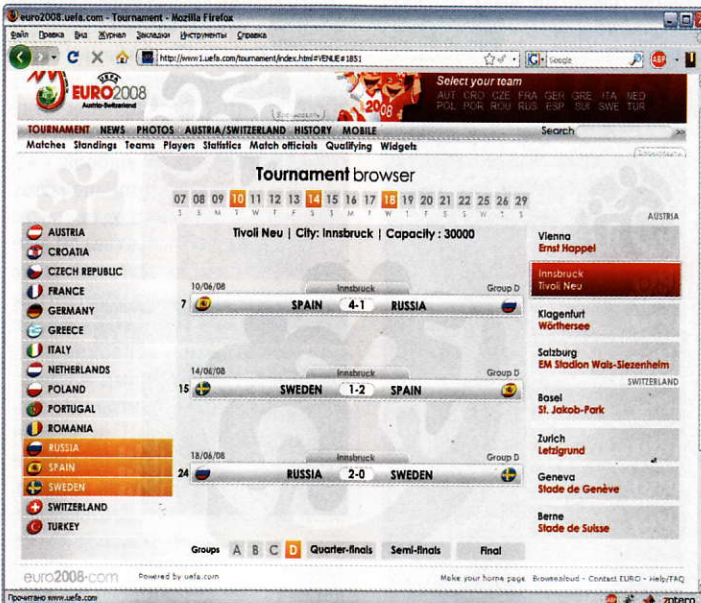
euro2008.uefa.com - Tournament - Mozilla Firefox

Файл Правка Вид Журнал Закладки Инструменты Справка

http://www1.uefa.com/tournament/index.html#VENUE#1851

Google

UEFA EURO2008 Austria-Switzerland

Select your team
AUT CRO CZE FRA GER GRE ITA NED
POL POR ROU RUS ESP SUI SWE TUR

TOURNAMENT NEWS PHOTOS AUSTRIA/SWITZERLAND HISTORY MOBILE

Search

Matches Standings Teams Players Statistics Match officials Qualifying Widgets

Tournament browser

07 08 09 10 11 12 13 14 15 16 17 18 19 20 21 22 25 26 29

AUSTRIA
CROATIA
CZECH REPUBLIC
FRANCE
GERMANY
GREECE
ITALY
NETHERLANDS
POLAND
PORTUGAL
ROMANIA
RUSSIA
SPAIN
SWEDEN
SWITZERLAND
TURKEY

Tivoli Neu | City: Innsbruck | Capacity: 30000

10/06/08 Innsbruck Group D
7 SPAIN 4-1 RUSSIA

14/06/08 Innsbruck Group D
15 SWEDEN 1-2 SPAIN

18/06/08 Innsbruck Group D
24 RUSSIA 2-0 SWEDEN

AUSTRIA
Vienna
Ernst Happel
Innsbruck
Tivoli Neu
Klagenfurt
Wörthersee
Salzburg
EM Stadion Wals-Siezenheim
SWITZERLAND
Basel
St. Jakob-Park
Zurich
Letzigrund
Geneva
Stade de Genève
Berne
Stade de Suisse

Groups A B C D Quarter-finals Semi-finals Final

euro2008.com Powered by uefa.com

Make your home page Browsealoud - Contact EURO - Help/FAQ

Прочитано www.uefa.com

zotero